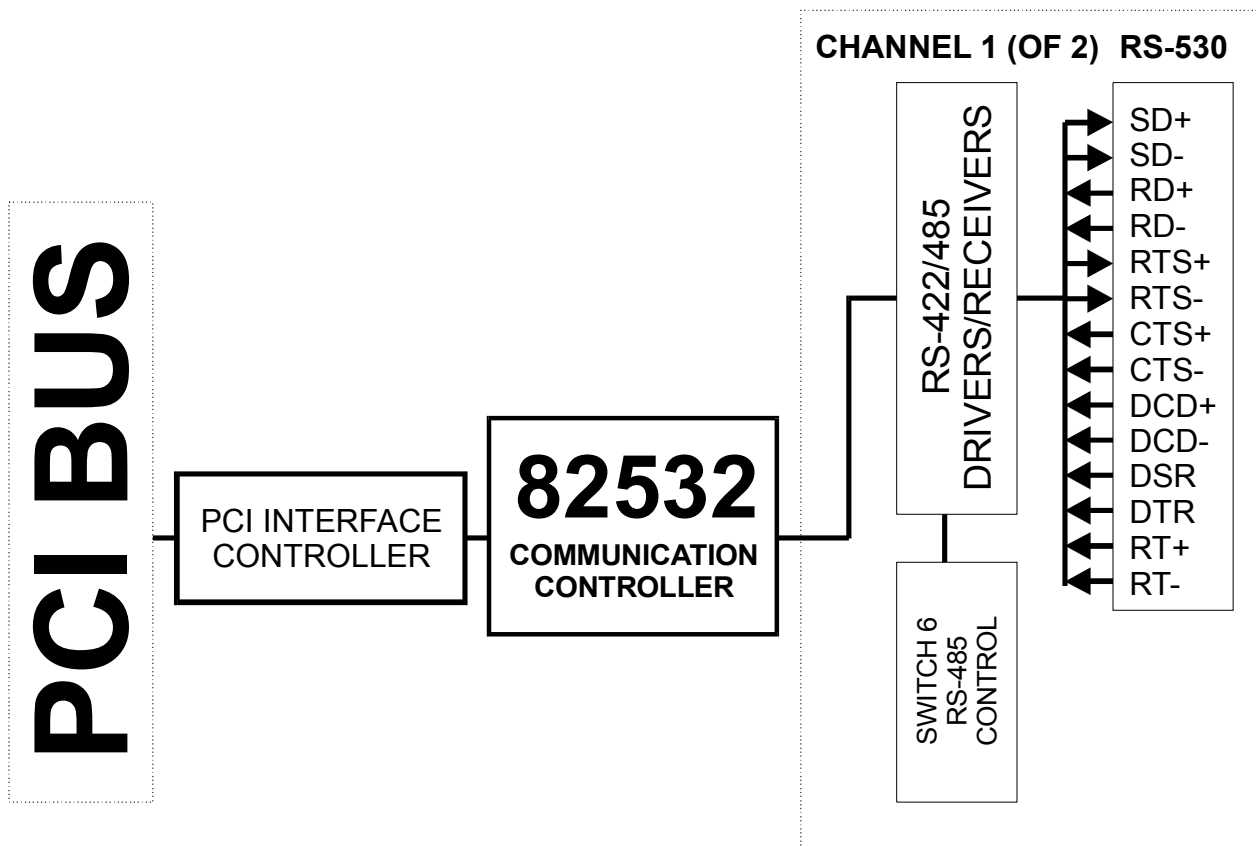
CHANNEL 1 (OF 2) RS-530

PCI BUS

PCI INTERFACE CONTROLLER

82532
COMMUNICATION CONTROLLER

RS-422/485 DRIVERS/RECEIVERS

SWITCH 6 RS-485 CONTROL

SD+
SD-
RD+
RD-
RTS+
RTS-
CTS+
CTS-
DCD+
DCD-
DSR
DTR
RT+
RT-